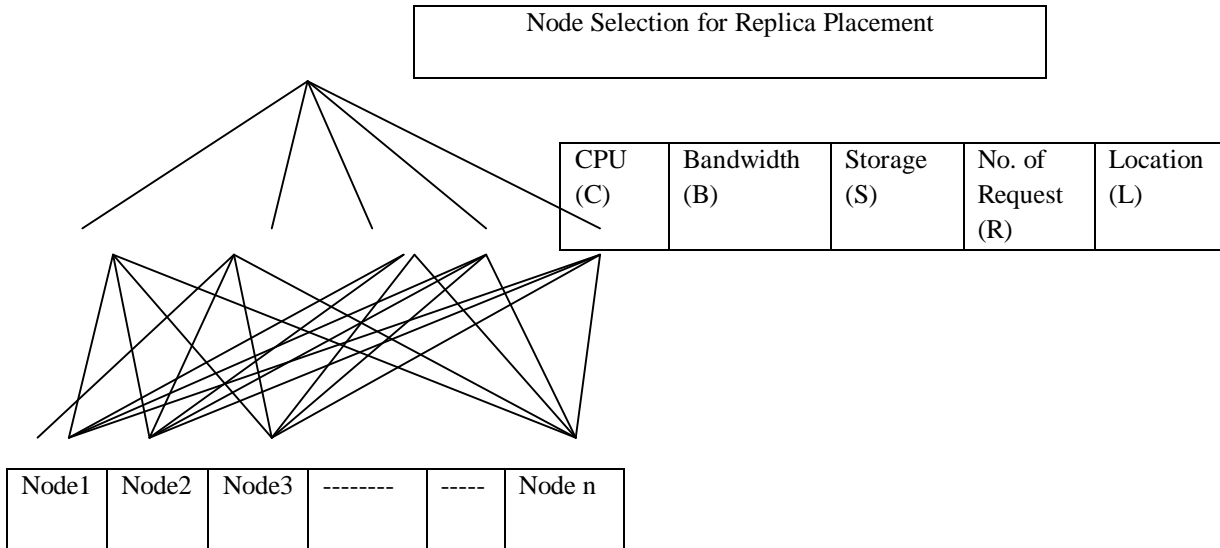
Node Selection for Replica Placement

| CPU (C) | Bandwidth (B) | Storage (S) | No. of Request (R) | Location (L) |
|---|---|---|---|---|

| Node1 | Node2 | Node3 | -------- | ----- | Node n |
|---|---|---|---|---|---|